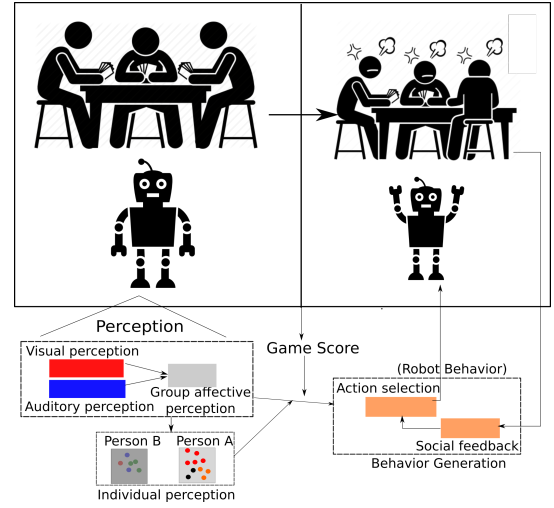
Perception

Visual perception

Auditory perception

Group affective perception

Person B

Person A

Individual perception

Game Score

(Robot Behavior)

Action selection

Social feedback

Behavior Generation